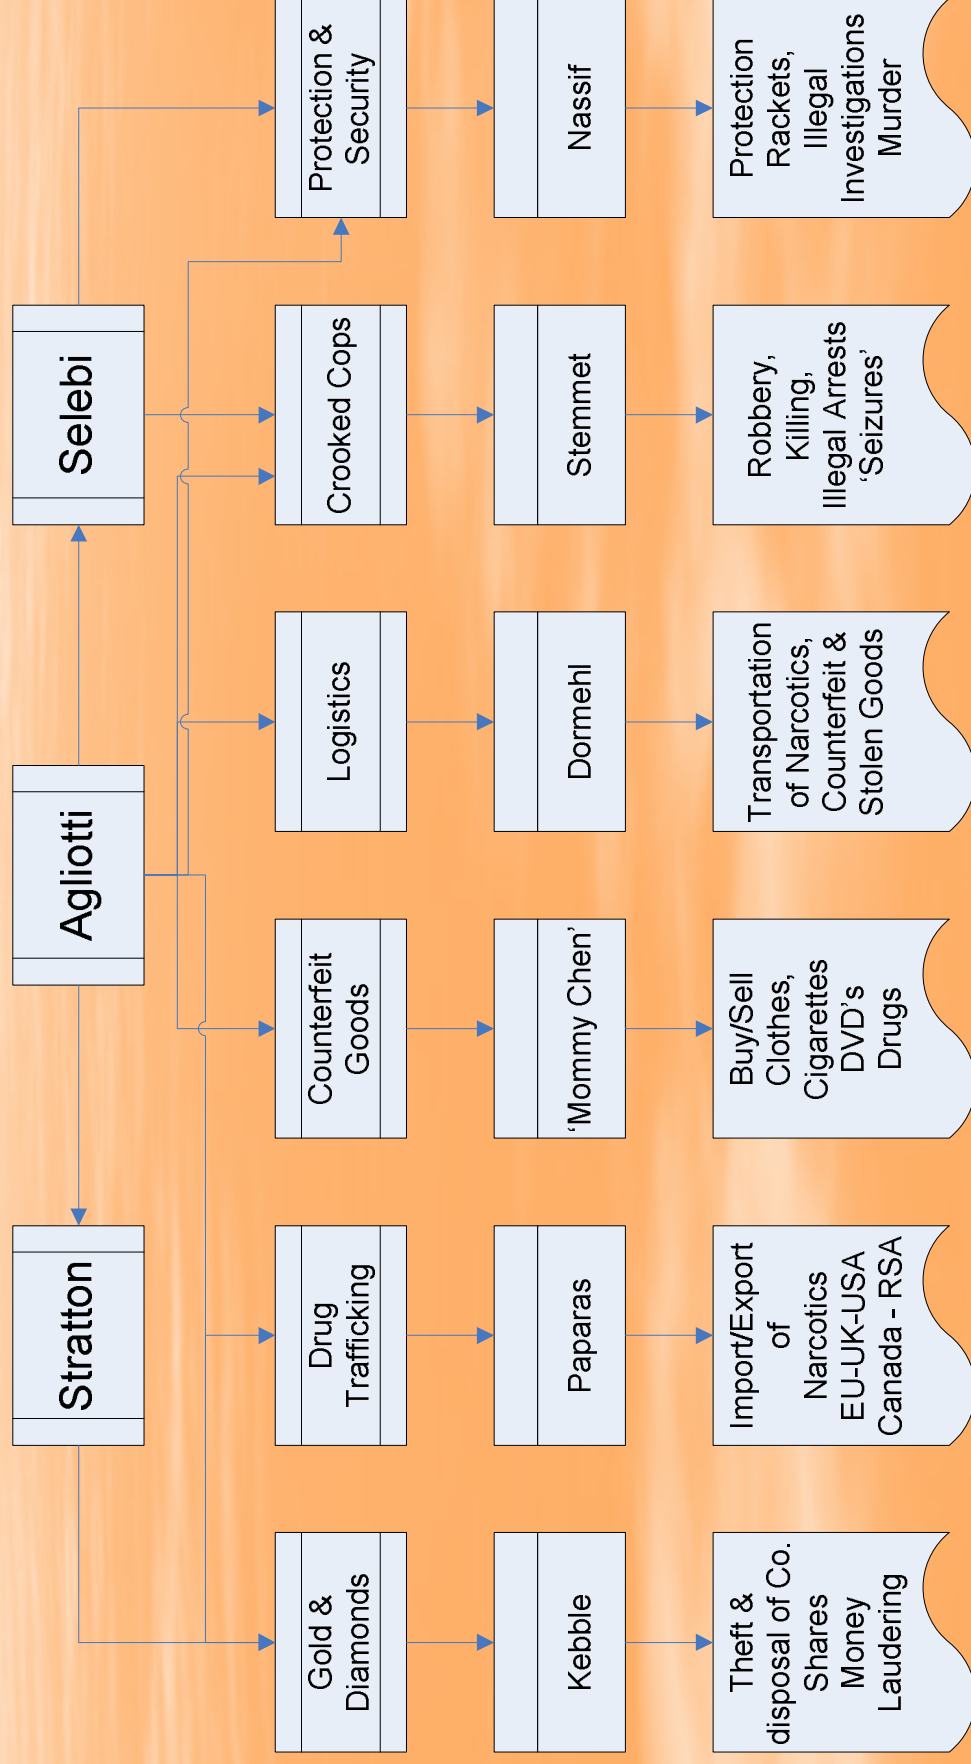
Selebi

Agliotti

Stratton

Protection & Security

Crooked Cops

Logistics

Counterfeit Goods

Drug Trafficking

Gold & Diamonds

Nassif

Stemmet

Dormehl

'Mommy Chen'

Paparas

Kebble

Protection Rackets, Illegal Investigations Murder

Robbery, Killing, Illegal Arrests 'Seizures'

Transportation of Narcotics, Counterfeit & Stolen Goods

Buy/Sell Clothes, Cigarettes DVD's Drugs

Import/Export of Narcotics EU-UK-USA Canada - RSA

Theft & disposal of Co. Shares Money Laudering